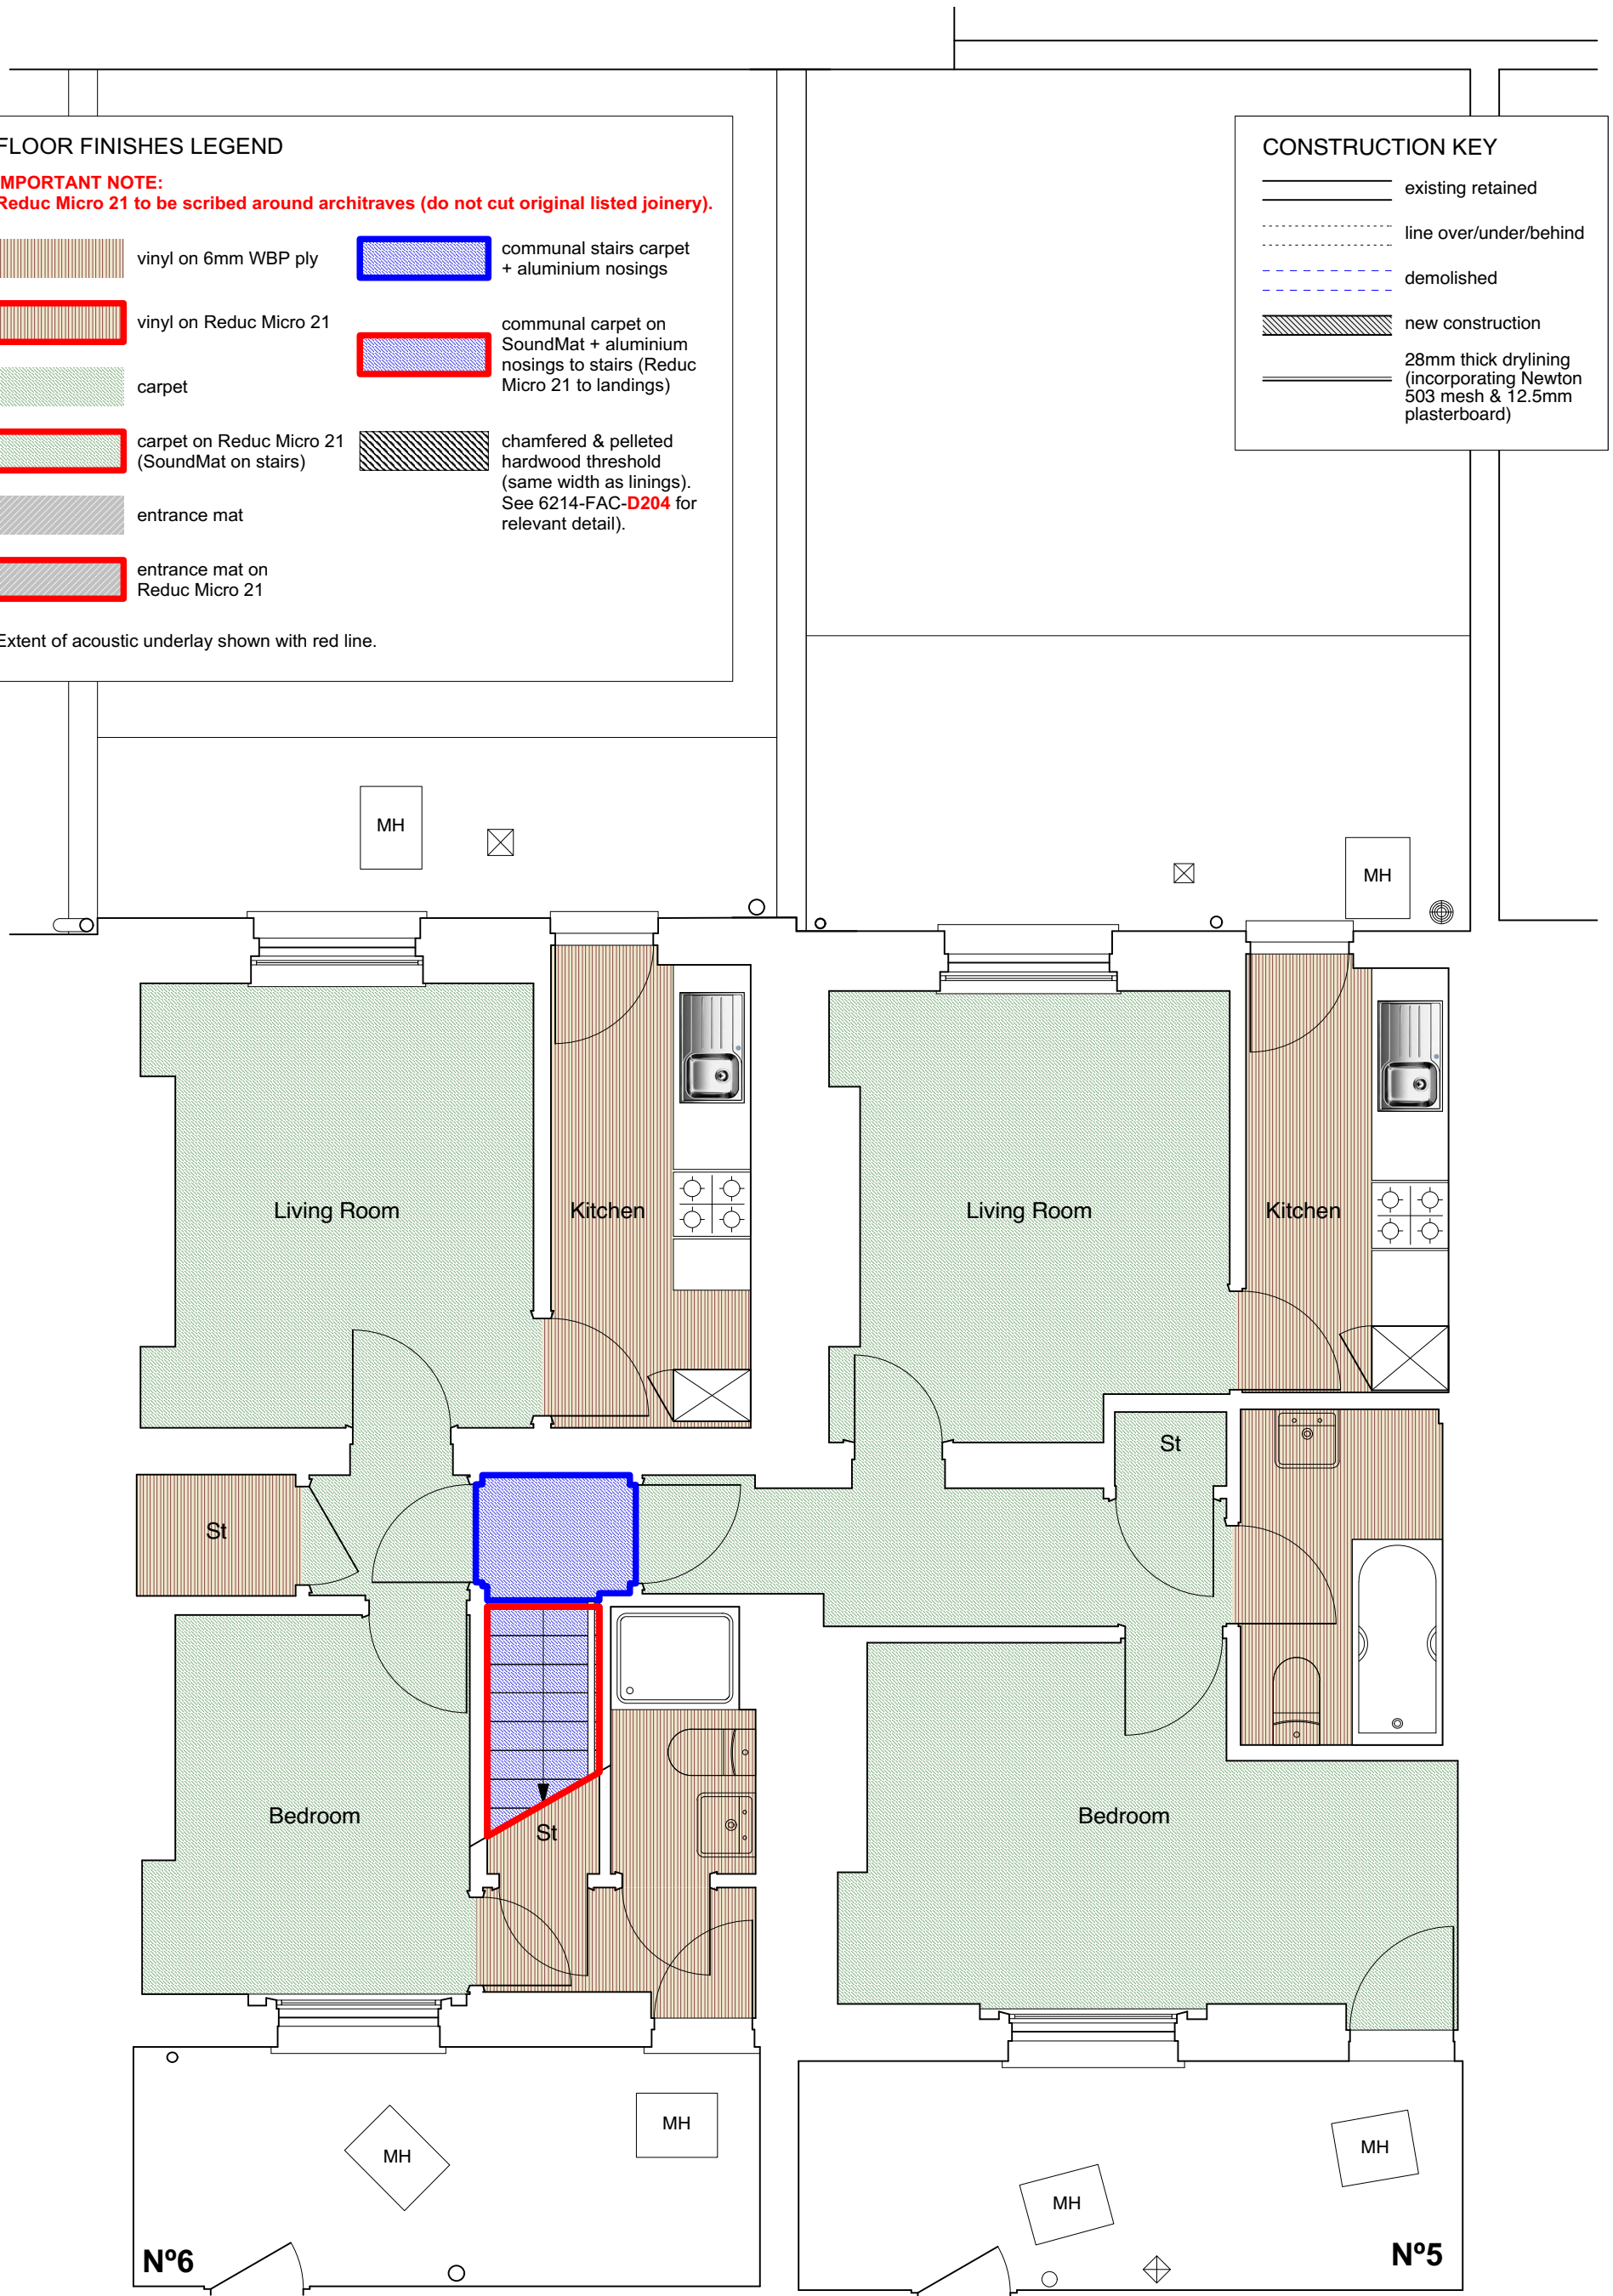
FLOOR FINISHES LEGEND

MPORTANT NOTE:
Reduc Micro 21 to be scribed around architraves (do not cut original listed joinery).

vinyl on 6mm WBP ply

communal stairs carpet + aluminium nosings

vinyl on Reduc Micro 21

communal carpet on SoundMat + aluminium nosings to stairs (Reduc Micro 21 to landings)

carpet

carpet on Reduc Micro 21 (SoundMat on stairs)

chamfered & pelleted hardwood threshold (same width as linings). See 6214-FAC-D204 for relevant detail).

entrance mat

entrance mat on Reduc Micro 21

Extent of acoustic underlay shown with red line.

CONSTRUCTION KEY
existing retained
line over/under/behind
demolished
new construction
28mm thick drylining (incorporating Newton 503 mesh & 12.5mm plasterboard)

MH
MH
Living Room
Kitchen
Living Room
Kitchen
St
St
St
Bedroom
Bedroom
MH
MH
MH
MH
Nº6
Nº5